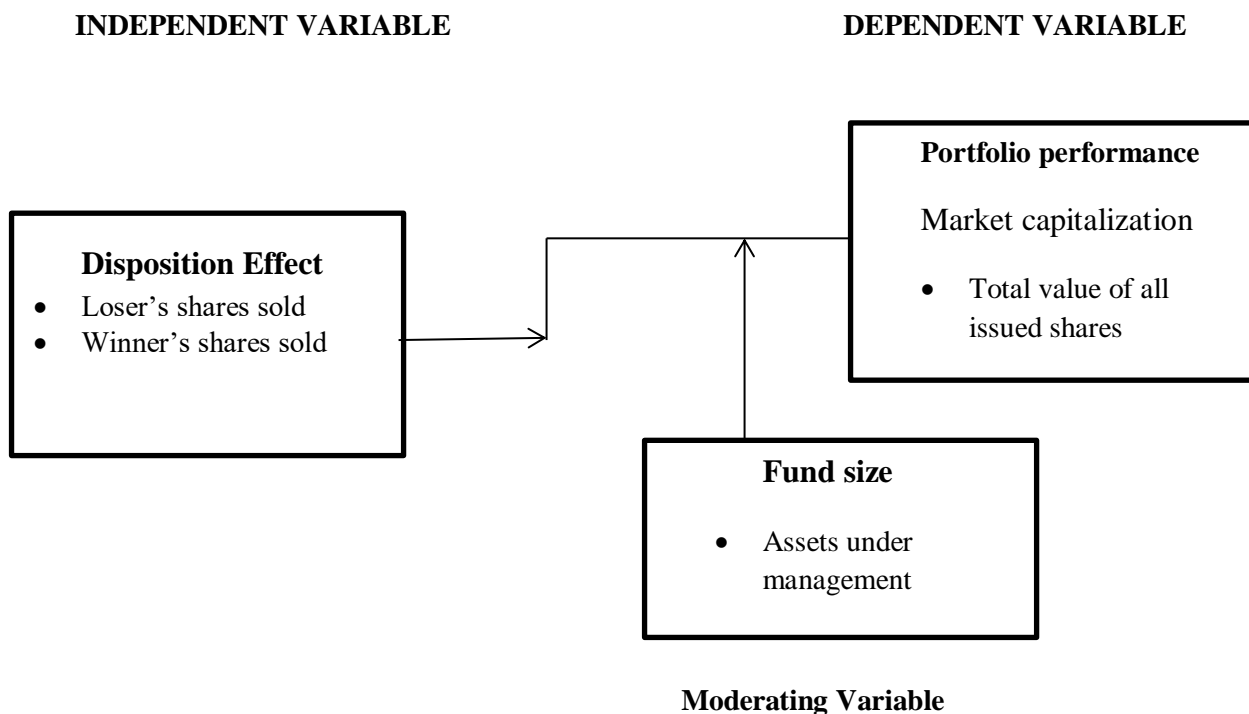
INDEPENDENT VARIABLE

DEPENDENT VARIABLE

Disposition Effect
- Loser’s shares sold
- Winner’s shares sold

Portfolio performance

Market capitalization

- Total value of all issued shares

Fund size

- Assets under management

Moderating Variable